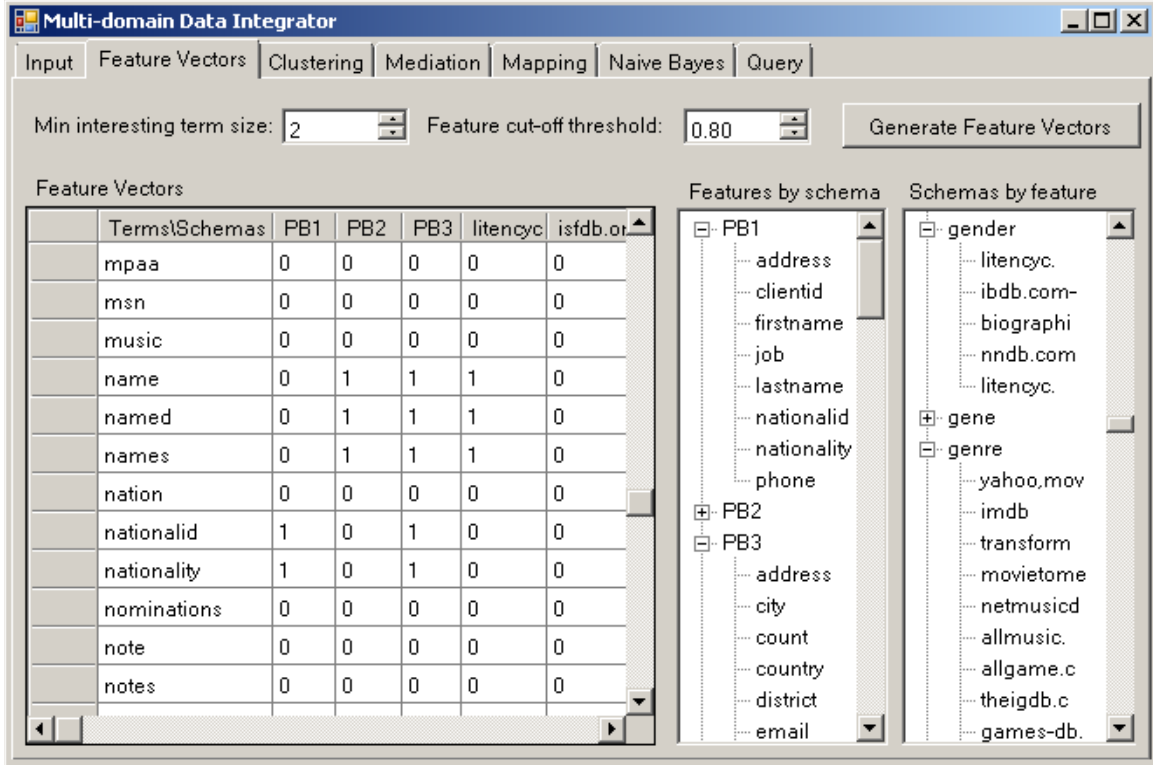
Multi-domain Data Integrator

Input | Feature Vectors | Clustering | Mediation | Mapping | Naive Bayes | Query

Min interesting term size: 2

Feature cut-off threshold: 0.80

Generate Feature Vectors

Feature Vectors

| | Terms\Schemas | PB1 | PB2 | PB3 | litencyc | isfdb.or |
|---|---|---|---|---|---|---|
| | mpaa | 0 | 0 | 0 | 0 | 0 |
| | msn | 0 | 0 | 0 | 0 | 0 |
| | music | 0 | 0 | 0 | 0 | 0 |
| | name | 0 | 1 | 1 | 1 | 0 |
| | named | 0 | 1 | 1 | 1 | 0 |
| | names | 0 | 1 | 1 | 1 | 0 |
| | nation | 0 | 0 | 0 | 0 | 0 |
| | nationalid | 1 | 0 | 1 | 0 | 0 |
| | nationality | 1 | 0 | 1 | 0 | 0 |
| | nominations | 0 | 0 | 0 | 0 | 0 |
| | note | 0 | 0 | 0 | 0 | 0 |
| | notes | 0 | 0 | 0 | 0 | 0 |

Features by schema

PB1
address
clientid
firstname
job
lastname
nationalid
nationality
phone
PB2
PB3
address
city
count
country
district
email

Schemas by feature

gender
litencyc.
ibdb.com-
biographi
nndb.com
litencyc.
gene
genre
yahoo,mov
imdb
transform
movietome
netmusicd
allmusic.
allgame.c
theigdb.c
games-db.